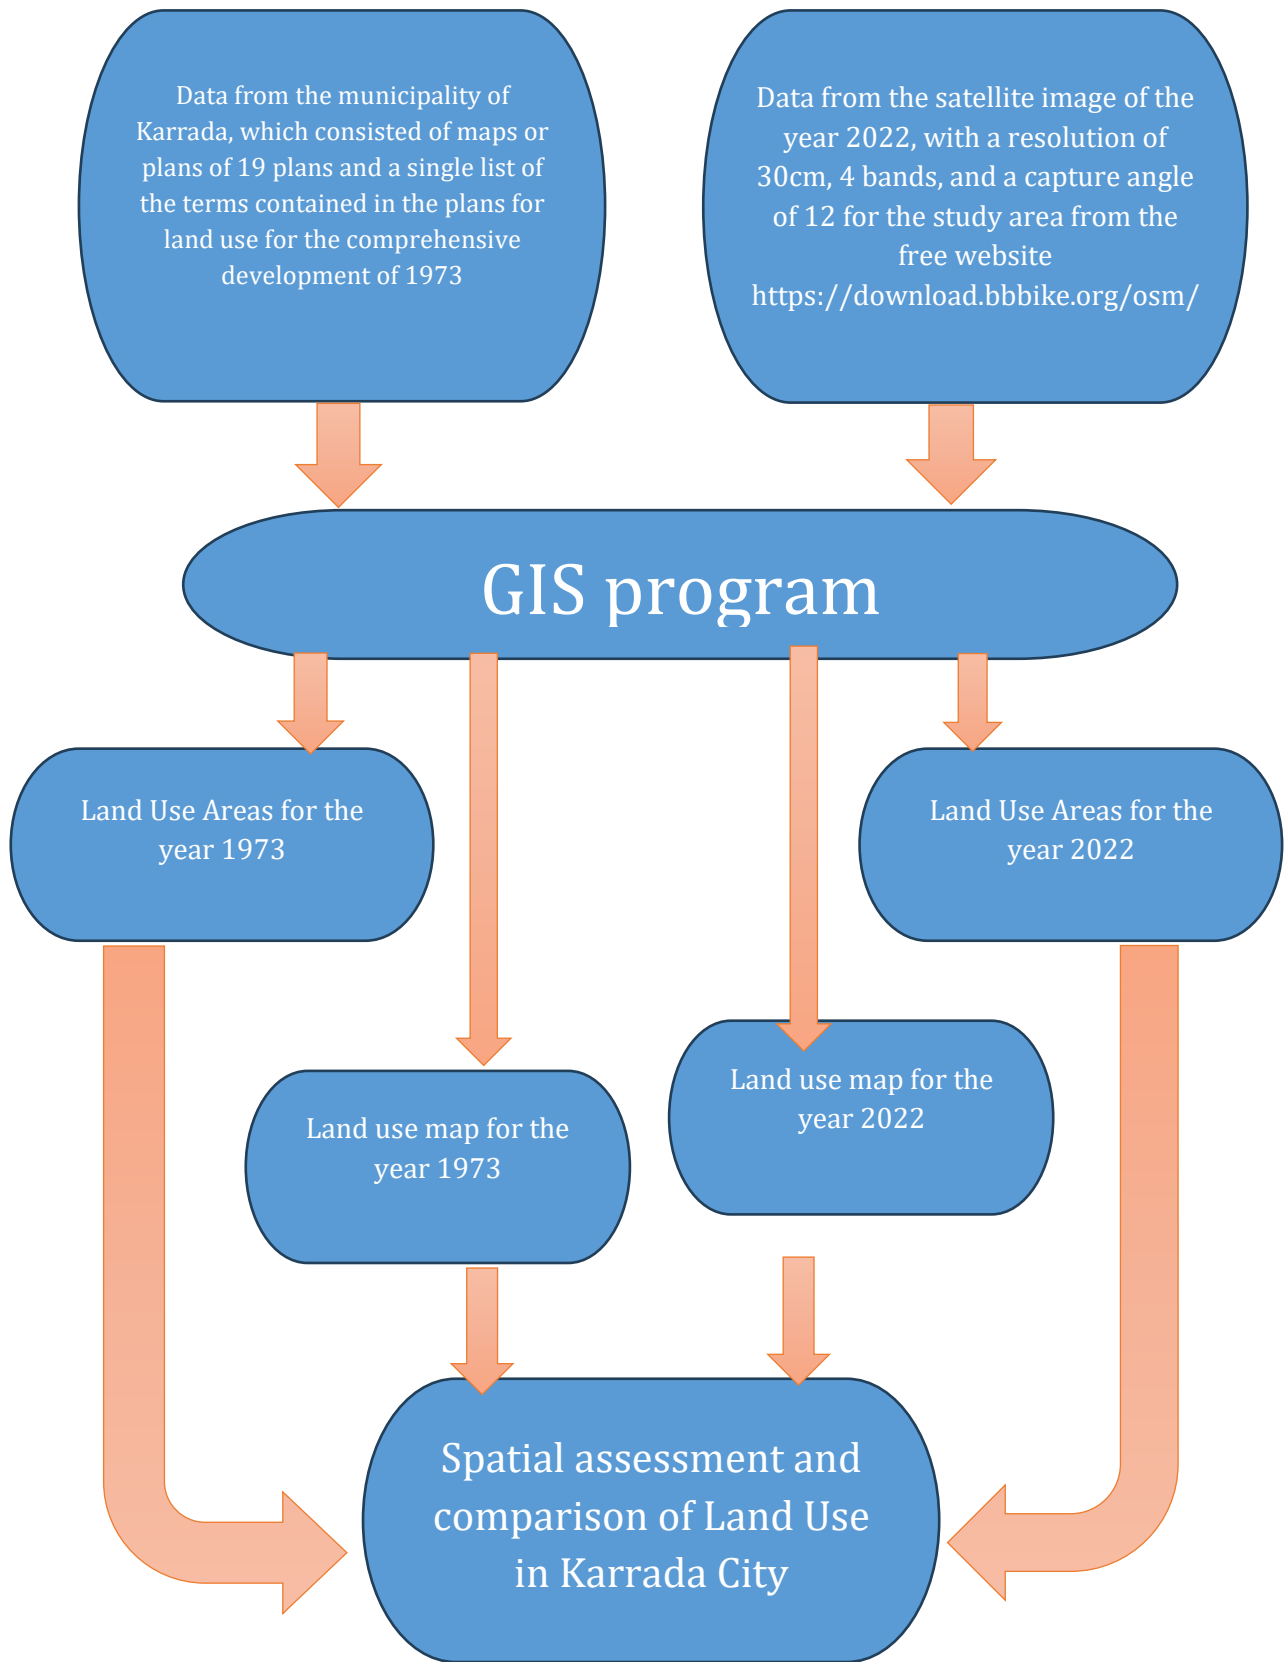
Data from the municipality of Karrada, which consisted of maps or plans of 19 plans and a single list of the terms contained in the plans for land use for the comprehensive development of 1973

Data from the satellite image of the year 2022, with a resolution of 30cm, 4 bands, and a capture angle of 12 for the study area from the free website https://download.bbbike.org/osm/

GIS program

Land Use Areas for the year 1973

Land Use Areas for the year 2022

Land use map for the year 1973

Land use map for the year 2022

Spatial assessment and comparison of Land Use in Karrada City